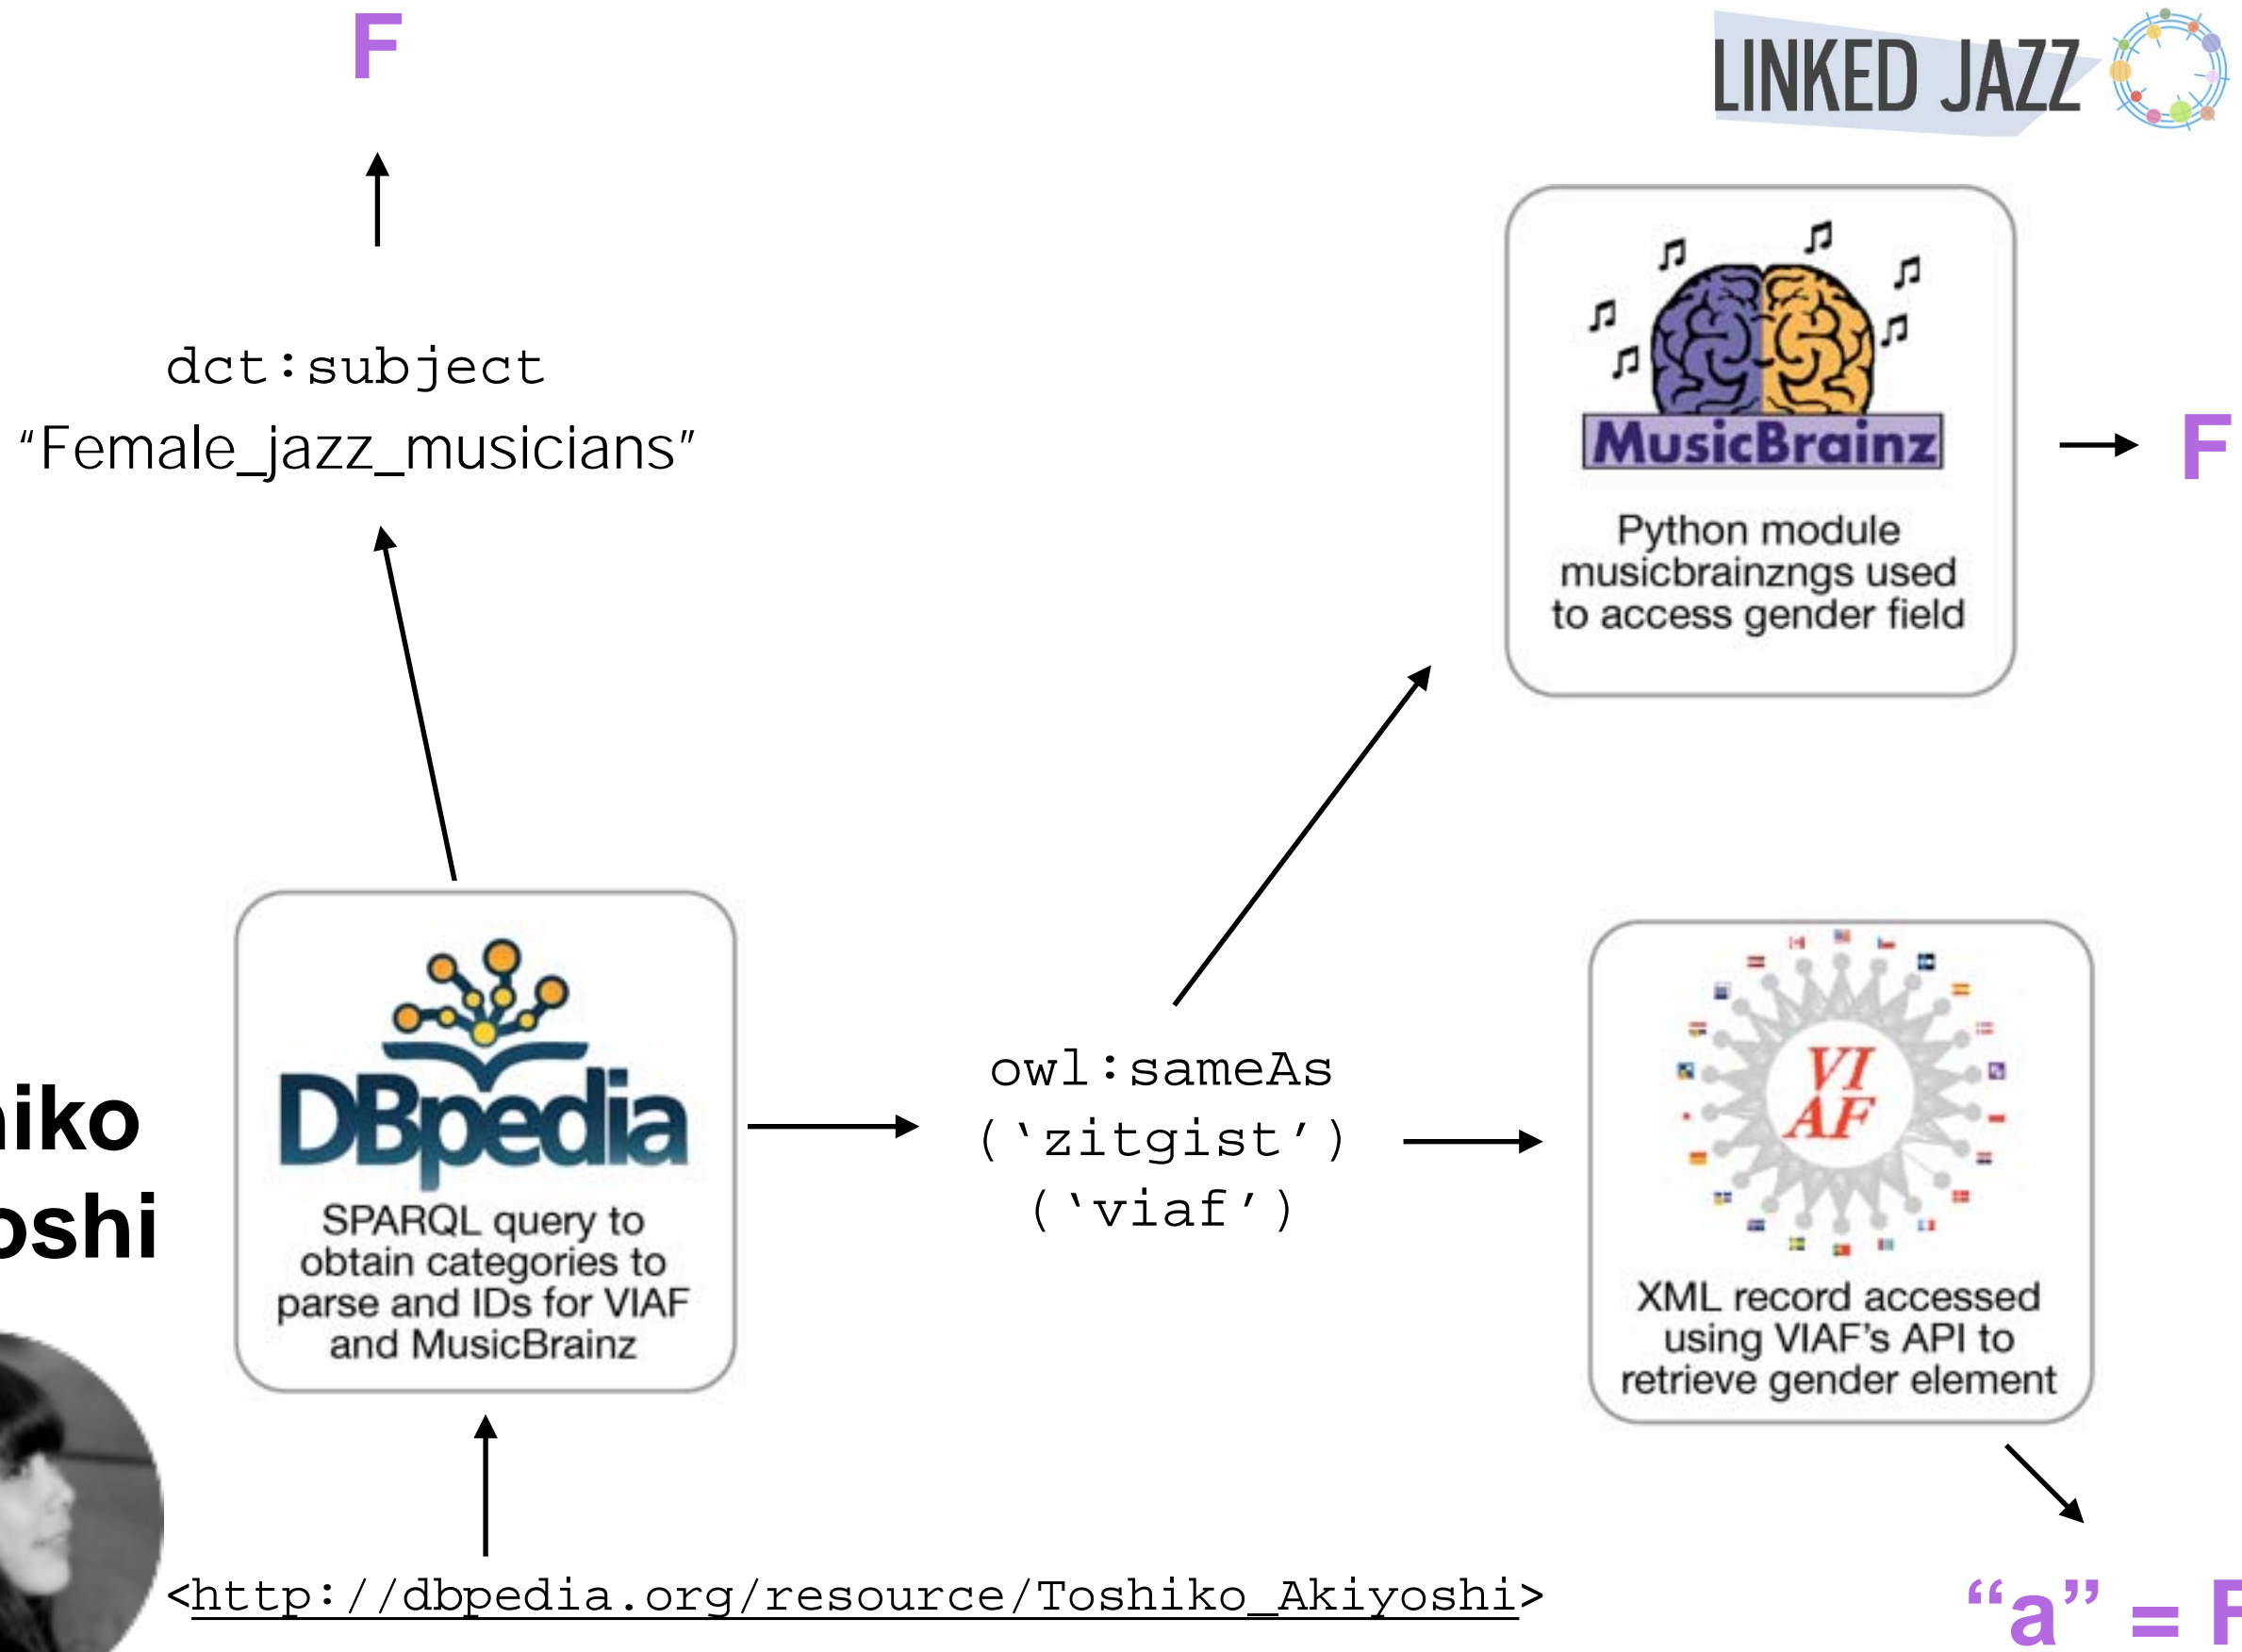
F

LINKED JAZZ

dct:subject
"Female_jazz_musicians"

MusicBrainz

Python module musicbrainzngs used to access gender field

F

iko
oshi

DBpedia

SPARQL query to obtain categories to parse and IDs for VIAF and MusicBrainz

owl:sameAs
('zitgist')
('viaf')

VIAF

XML record accessed using VIAF's API to retrieve gender element

<http://dbpedia.org/resource/Toshiko_Akiyoshi>

"a" = F